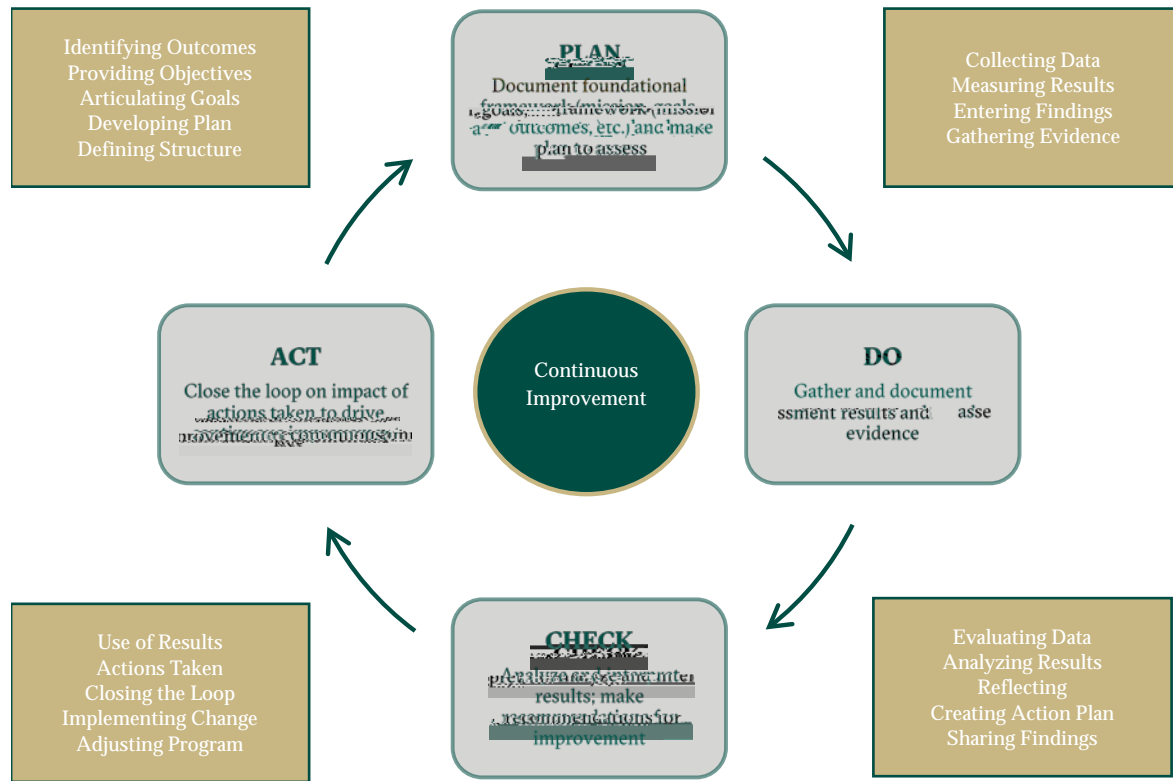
Identifying Outcomes
Providing Objectives
Articulating Goals
Developing Plan
Defining Structure

PLAN
Document foundational framework (mission, goals, outcomes, etc.) and make plan to assess

Collecting Data
Measuring Results
Entering Findings
Gathering Evidence

ACT
Close the loop on impact of actions taken to drive continuous improvement

Continuous Improvement

DO
Gather and document assessment results and evidence

Use of Results
Actions Taken
Closing the Loop
Implementing Change
Adjusting Program

CHECK
Analyze assessment results; make recommendations for improvement

Evaluating Data
Analyzing Results
Reflecting
Creating Action Plan
Sharing Findings